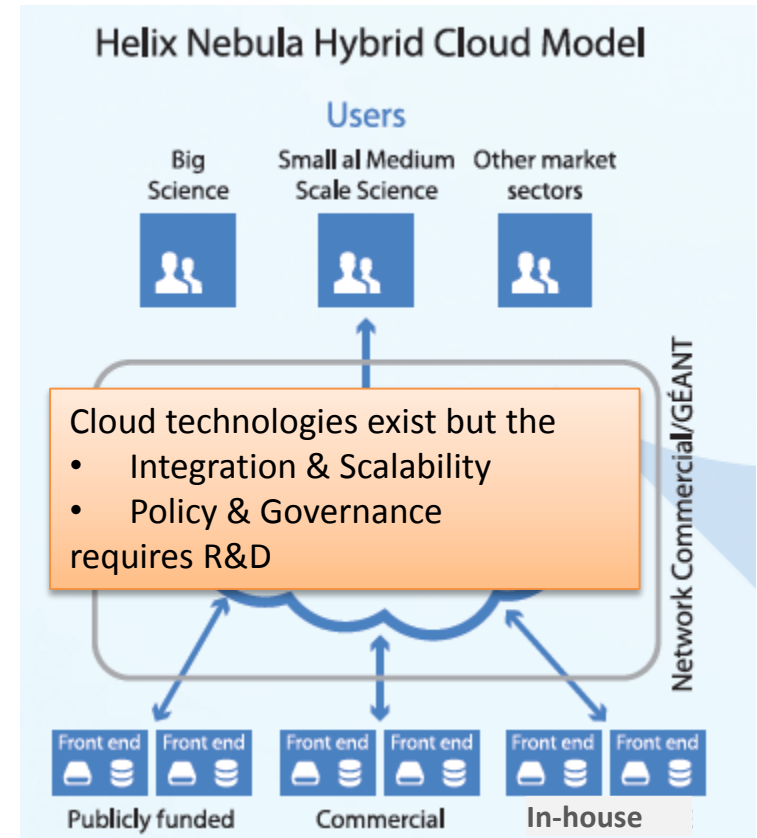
Helix Nebula Hybrid Cloud Model

Users

Big Science

Small al Medium Scale Science

Other market sectors

Network Commercial/GÉANT

Cloud technologies exist but the
• Integration & Scalability
• Policy & Governance
requires R&D

Front end

Front end

Front end

Front end

Front end

Front end

Publicly funded

Commercial

In-house